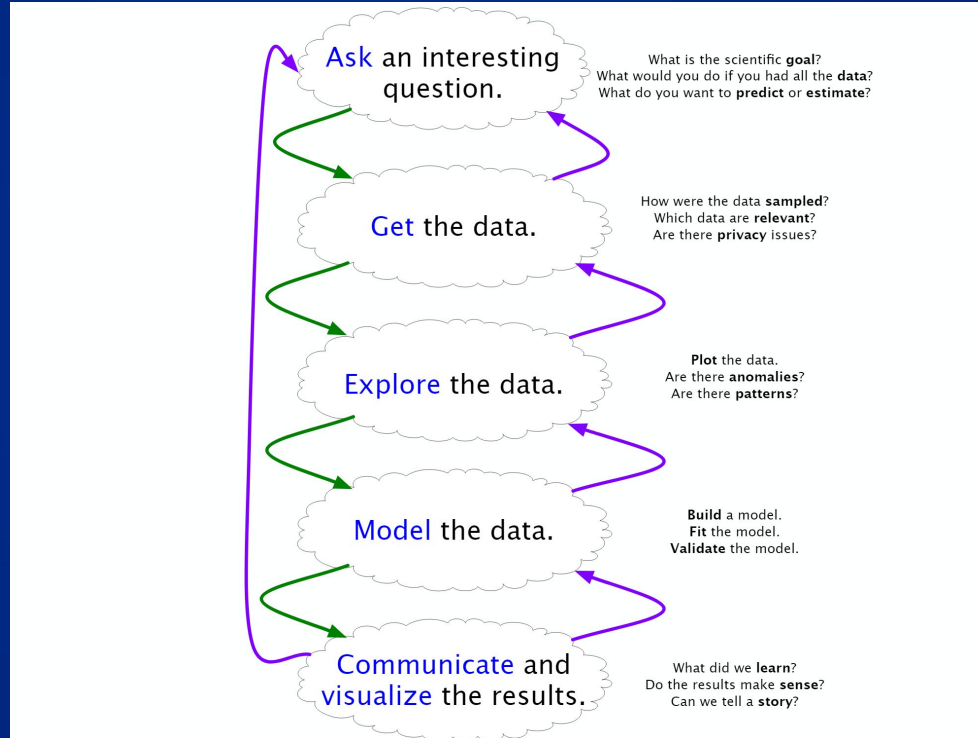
Ask an interesting question.

What is the scientific goal?
What would you do if you had all the data?
What do you want to predict or estimate?

Get the data.

How were the data sampled?
Which data are relevant?
Are there privacy issues?

Explore the data.

Plot the data.
Are there anomalies?
Are there patterns?

Model the data.

Build a model.
Fit the model.
Validate the model.

Communicate and visualize the results.

What did we learn?
Do the results make sense?
Can we tell a story?